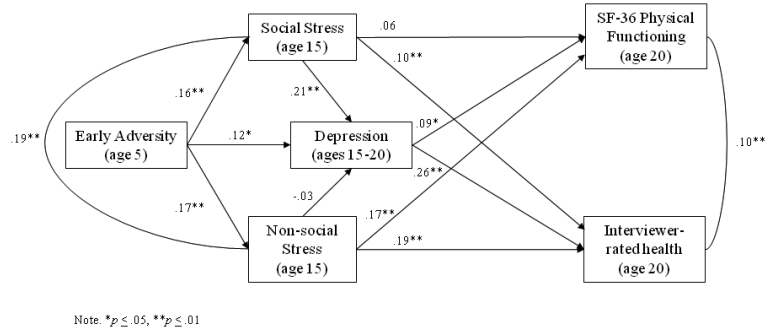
Social Stress (age 15)

SF-36 Physical Functioning (age 20)

Early Adversity (age 5)

Depression (ages 15-20)

Non-social Stress (age 15)

Interviewer-rated health (age 20)

.06

.10**

.16**

.21**

.12*

.09*

.19**

.10**

.26**

-.03

.17**

.17**

.19**

Note. *$p \leq .05$, **$p \leq .01$